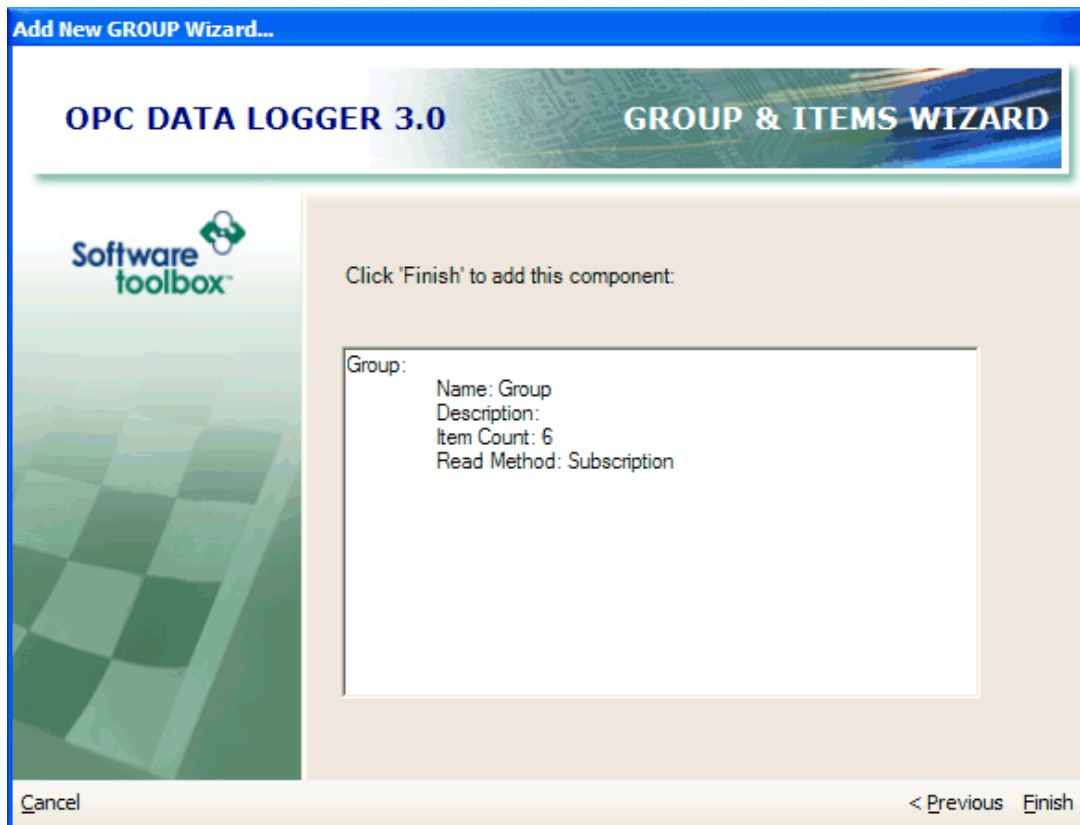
Add New GROUP Wizard...

OPC DATA LOGGER 3.0

GROUP & ITEMS WIZARD

Software toolbox™

Click 'Finish' to add this component:

Group:
Name: Group
Description:
Item Count: 6
Read Method: Subscription

Cancel

< Previous

Finish